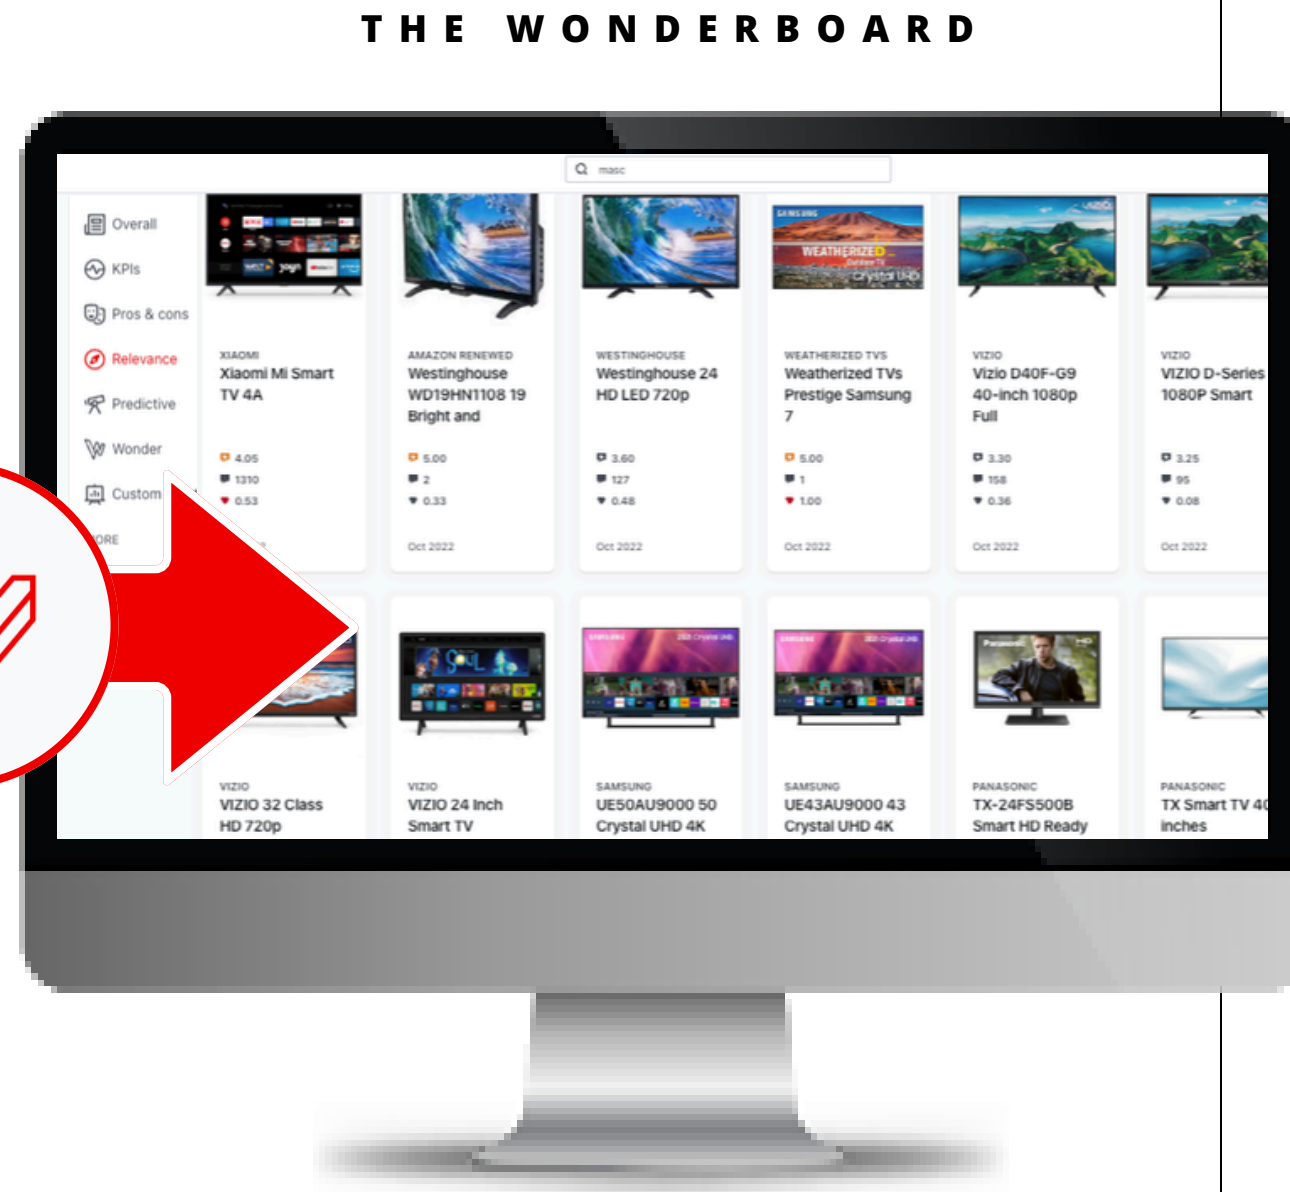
THE WONDERBOARD

masc

Overall
KPIs
Pros & cons
Relevance
Predictive
Wonder
Custom
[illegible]ORE

XIAOMI
Xiaomi Mi Smart TV 4A
4.05
1310
0.53

AMAZON RENEWED
Westinghouse WD19HN1108 19 Bright and
5.00
2
0.33
Oct 2022

WESTINGHOUSE
Westinghouse 24 HD LED 720p
3.60
127
0.48
Oct 2022

WEATHERIZED TVS
Weatherized TVs Prestige Samsung 7
5.00
1
1.00
Oct 2022

VIZIO
Vizio D40F-G9 40-inch 1080p Full
3.30
158
0.36
Oct 2022

VIZIO
VIZIO D-Series 1080P Smart
3.25
95
0.08
Oct 2022

VIZIO
VIZIO 32 Class HD 720p

VIZIO
VIZIO 24 Inch Smart TV

SAMSUNG
UE50AU9000 50 Crystal UHD 4K

SAMSUNG
UE43AU9000 43 Crystal UHD 4K

PANASONIC
TX-24FS500B Smart HD Ready

PANASONIC
TX Smart TV 4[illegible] inches